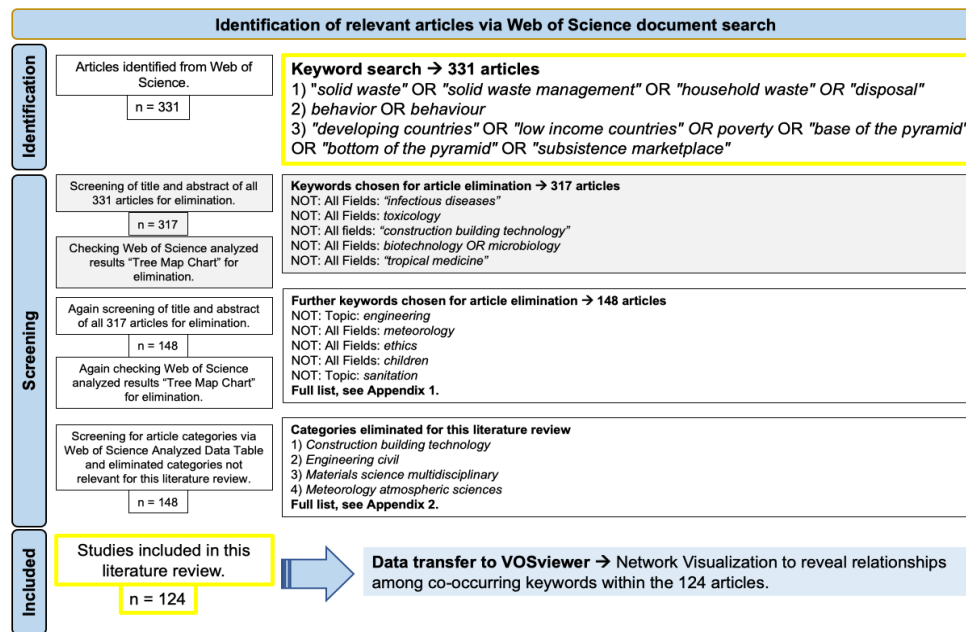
Identification of relevant articles via Web of Science document search

Identification

Articles identified from Web of Science.

n = 331

Keyword search → 331 articles
1) "solid waste" OR "solid waste management" OR "household waste" OR "disposal"
2) behavior OR behaviour
3) "developing countries" OR "low income countries" OR poverty OR "base of the pyramid" OR "bottom of the pyramid" OR "subsistence marketplace"

Screening

Screening of title and abstract of all 331 articles for elimination.

n = 317

Checking Web of Science analyzed results "Tree Map Chart" for elimination.

Keywords chosen for article elimination → 317 articles
NOT: All Fields: "infectious diseases"
NOT: All Fields: toxicology
NOT: All fields: "construction building technology"
NOT: All Fields: biotechnology OR microbiology
NOT: All Fields: "tropical medicine"

Again screening of title and abstract of all 317 articles for elimination.

n = 148

Again checking Web of Science analyzed results "Tree Map Chart" for elimination.

Further keywords chosen for article elimination → 148 articles
NOT: Topic: engineering
NOT: All Fields: meteorology
NOT: All Fields: ethics
NOT: All Fields: children
NOT: Topic: sanitation
Full list, see Appendix 1.

Screening for article categories via Web of Science Analyzed Data Table and eliminated categories not relevant for this literature review.

n = 148

Categories eliminated for this literature review
1) Construction building technology
2) Engineering civil
3) Materials science multidisciplinary
4) Meteorology atmospheric sciences
Full list, see Appendix 2.

Included

Studies included in this literature review.

n = 124

Data transfer to VOSviewer → Network Visualization to reveal relationships among co-occurring keywords within the 124 articles.